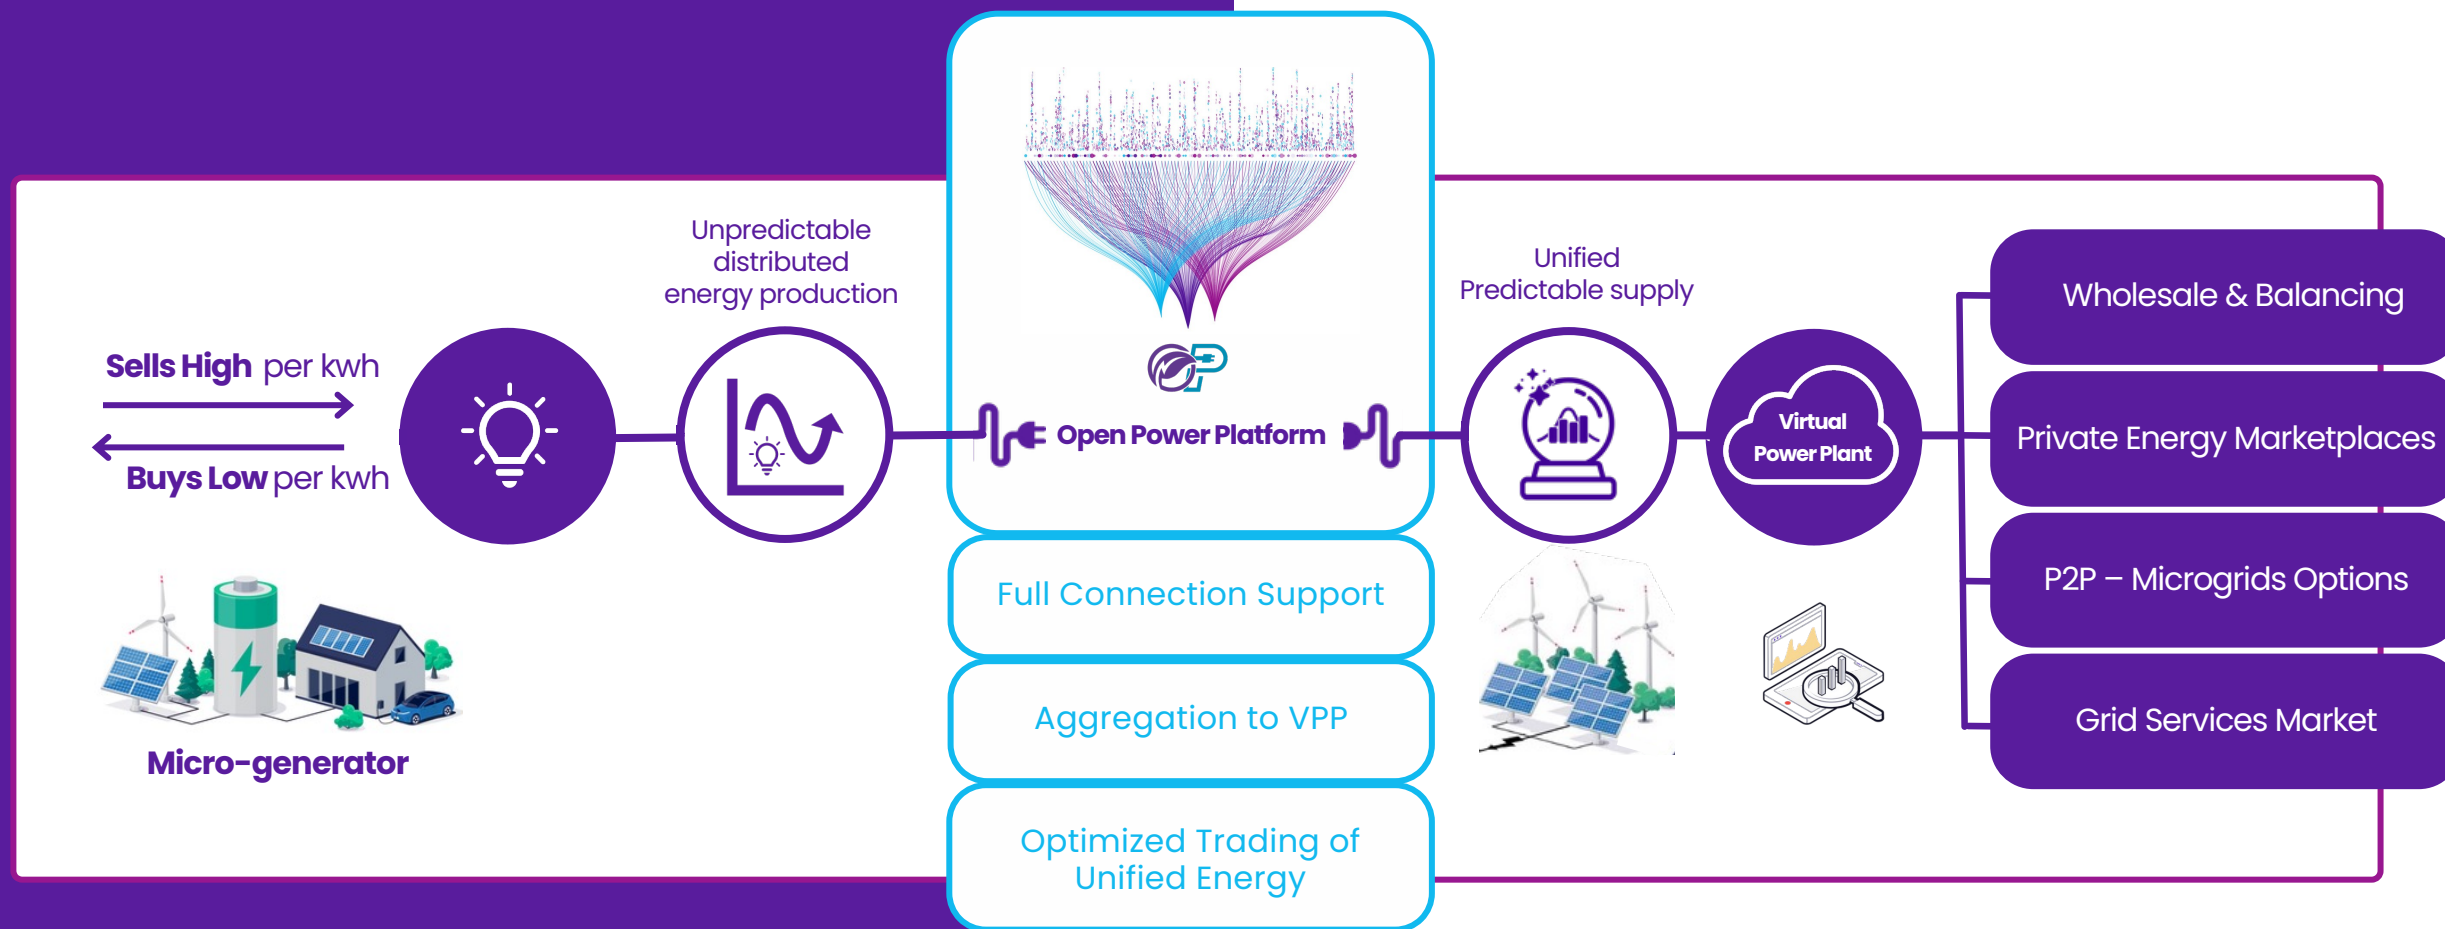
Unpredictable distributed energy production

Sells High per kwh

Buys Low per kwh

Micro-generator

Open Power Platform

Full Connection Support

Aggregation to VPP

Optimized Trading of Unified Energy

Unified Predictable supply

Virtual Power Plant

Wholesale & Balancing

Private Energy Marketplaces

P2P – Microgrids Options

Grid Services Market